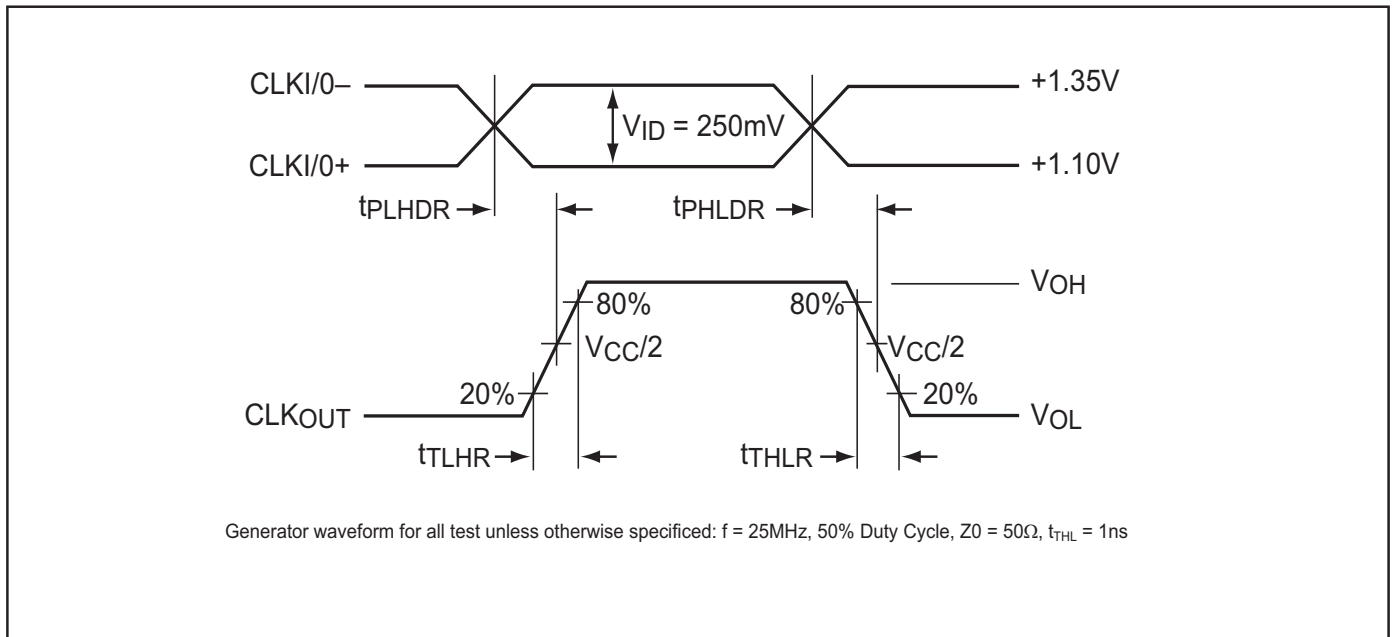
CLKI/0–

CLKI/0+

$V_{ID}$ = 250mV

+1.35V

+1.10V

$t_{PLHDR}$

$t_{PHLDR}$

80%

80%

$V_{OH}$

$V_{CC}/2$

$V_{CC}/2$

20%

20%

$CLK_{OUT}$

$V_{OL}$

$t_{TLHR}$

$t_{THLR}$

Generator waveform for all test unless otherwise specificed: f = 25MHz, 50% Duty Cycle, Z0 = 50Ω, $t_{THL}$ = 1ns